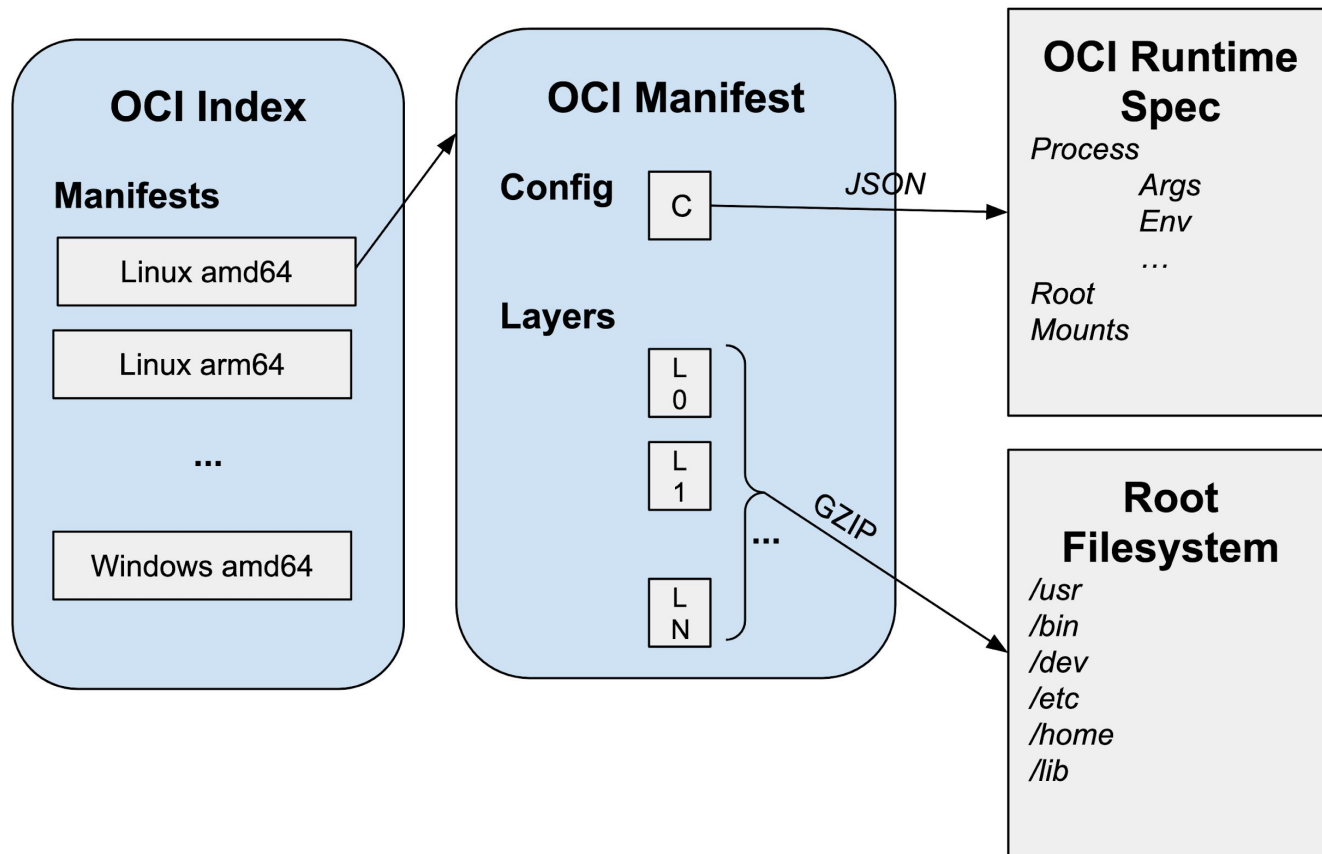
OCI Index

Manifests

Linux amd64

Linux arm64

...

Windows amd64

OCI Manifest

Config

C

Layers

L 0

L 1

...

L N

JSON

GZIP

OCI Runtime Spec

Process
Args
Env
…
Root
Mounts

Root Filesystem

/usr
/bin
/dev
/etc
/home
/lib